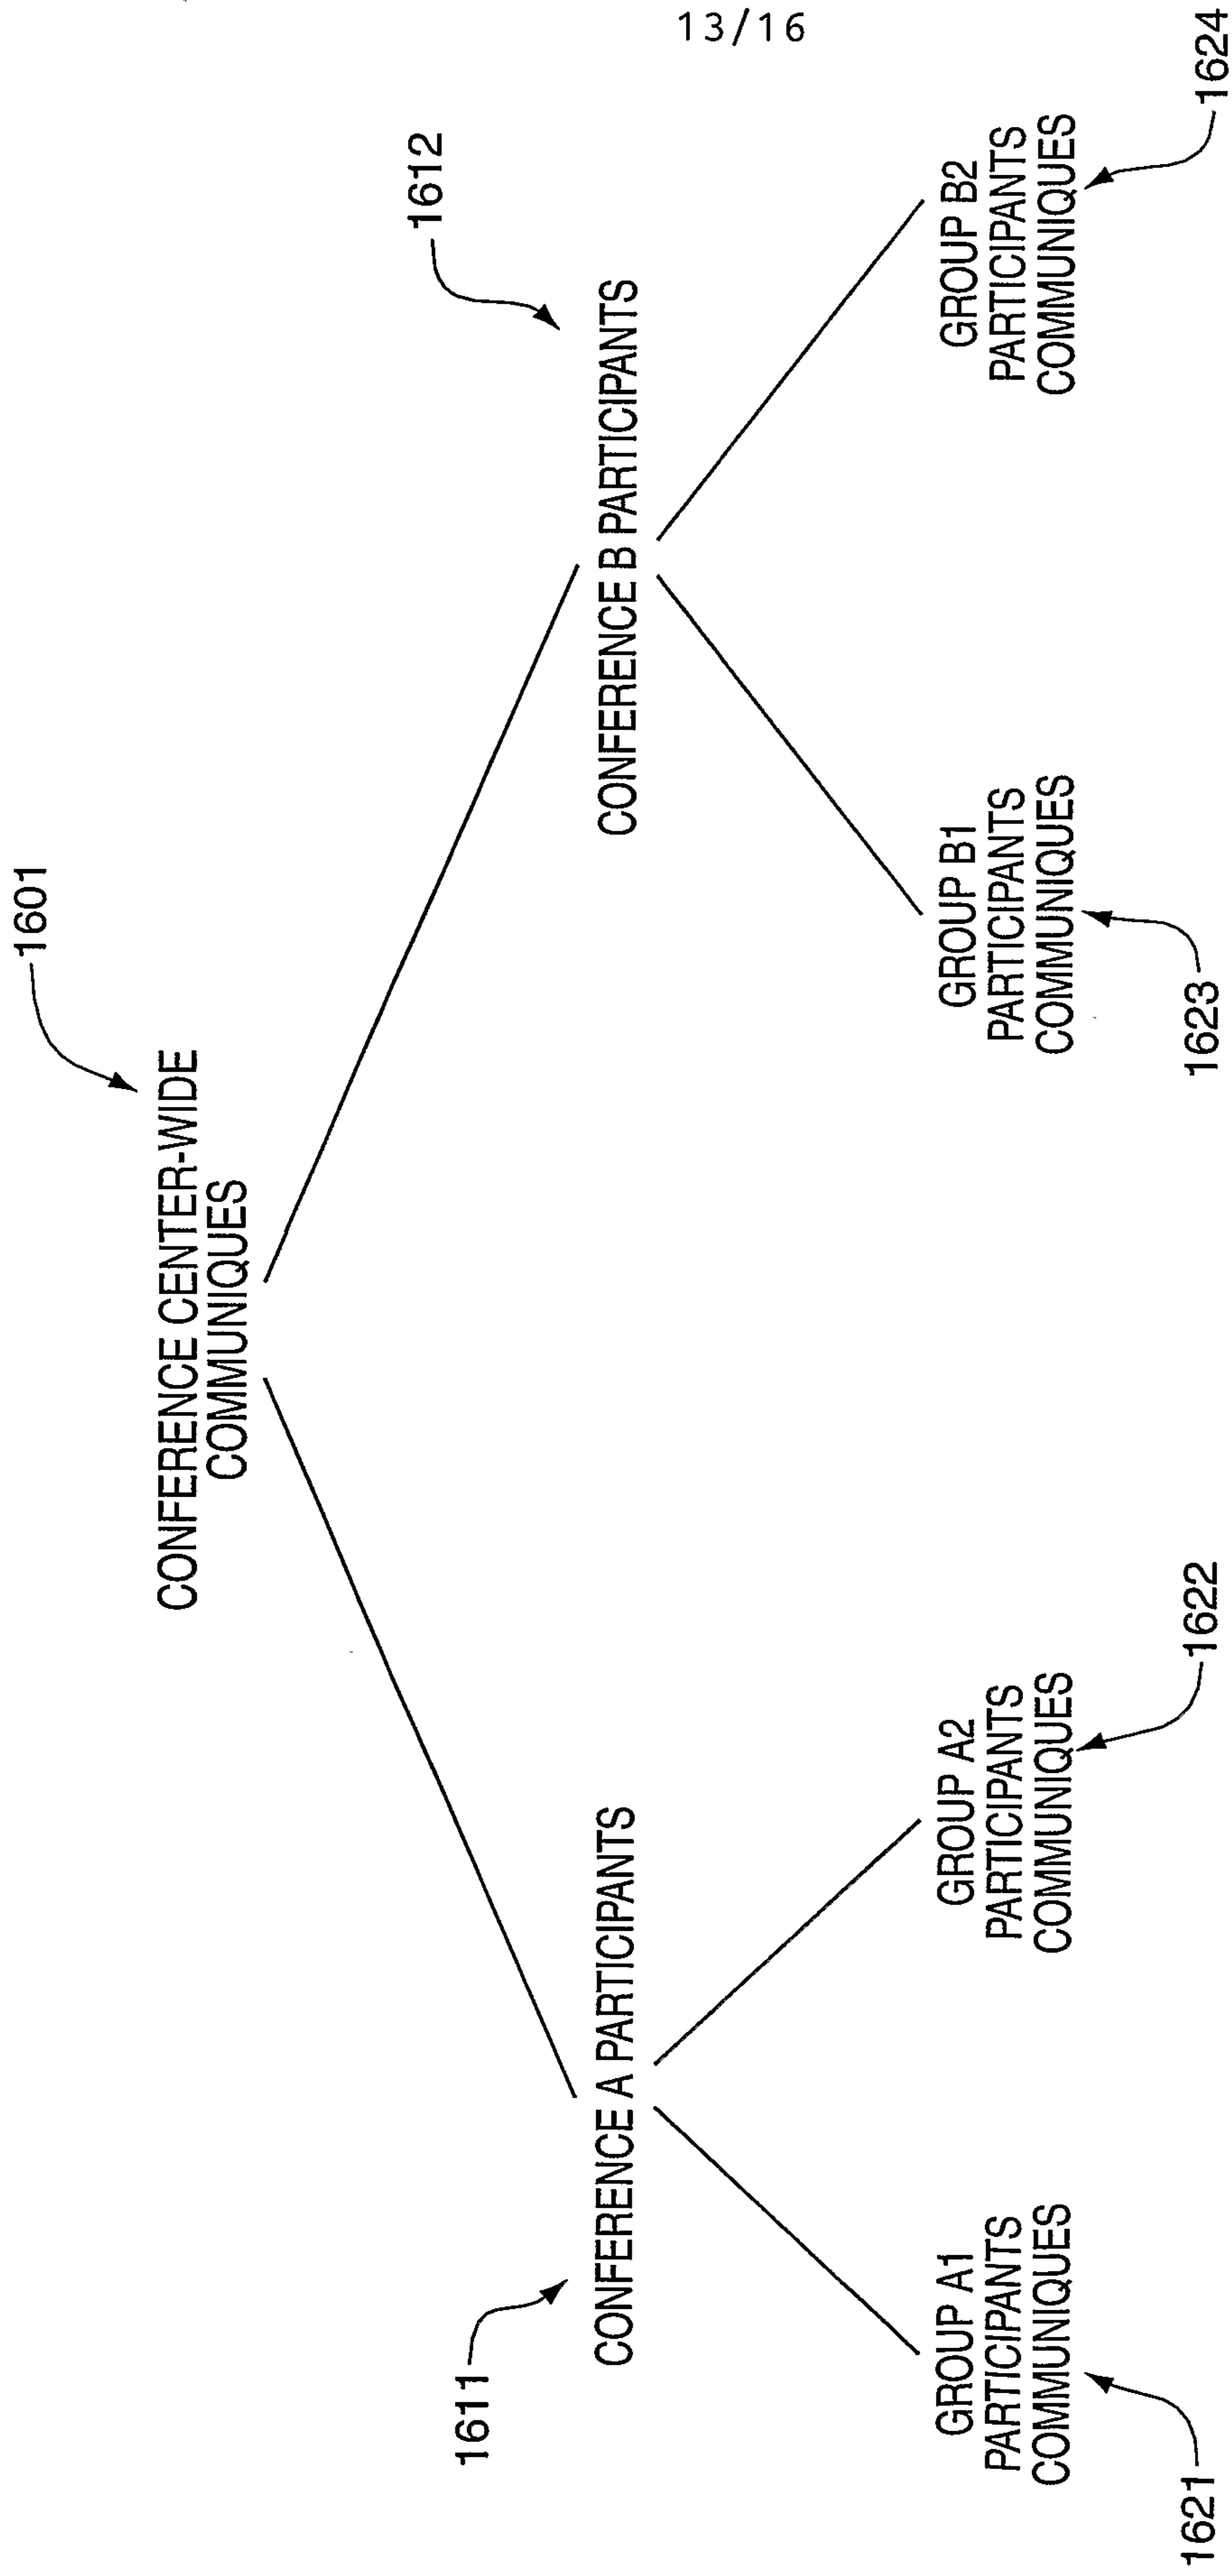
13/16

1601

CONFERENCE CENTER-WIDE COMMUNIQUES

1611

CONFERENCE A PARTICIPANTS

1612

CONFERENCE B PARTICIPANTS

GROUP A1 PARTICIPANTS COMMUNIQUES

1621

GROUP A2 PARTICIPANTS COMMUNIQUES

1622

GROUP B1 PARTICIPANTS COMMUNIQUES

1623

GROUP B2 PARTICIPANTS COMMUNIQUES

1624